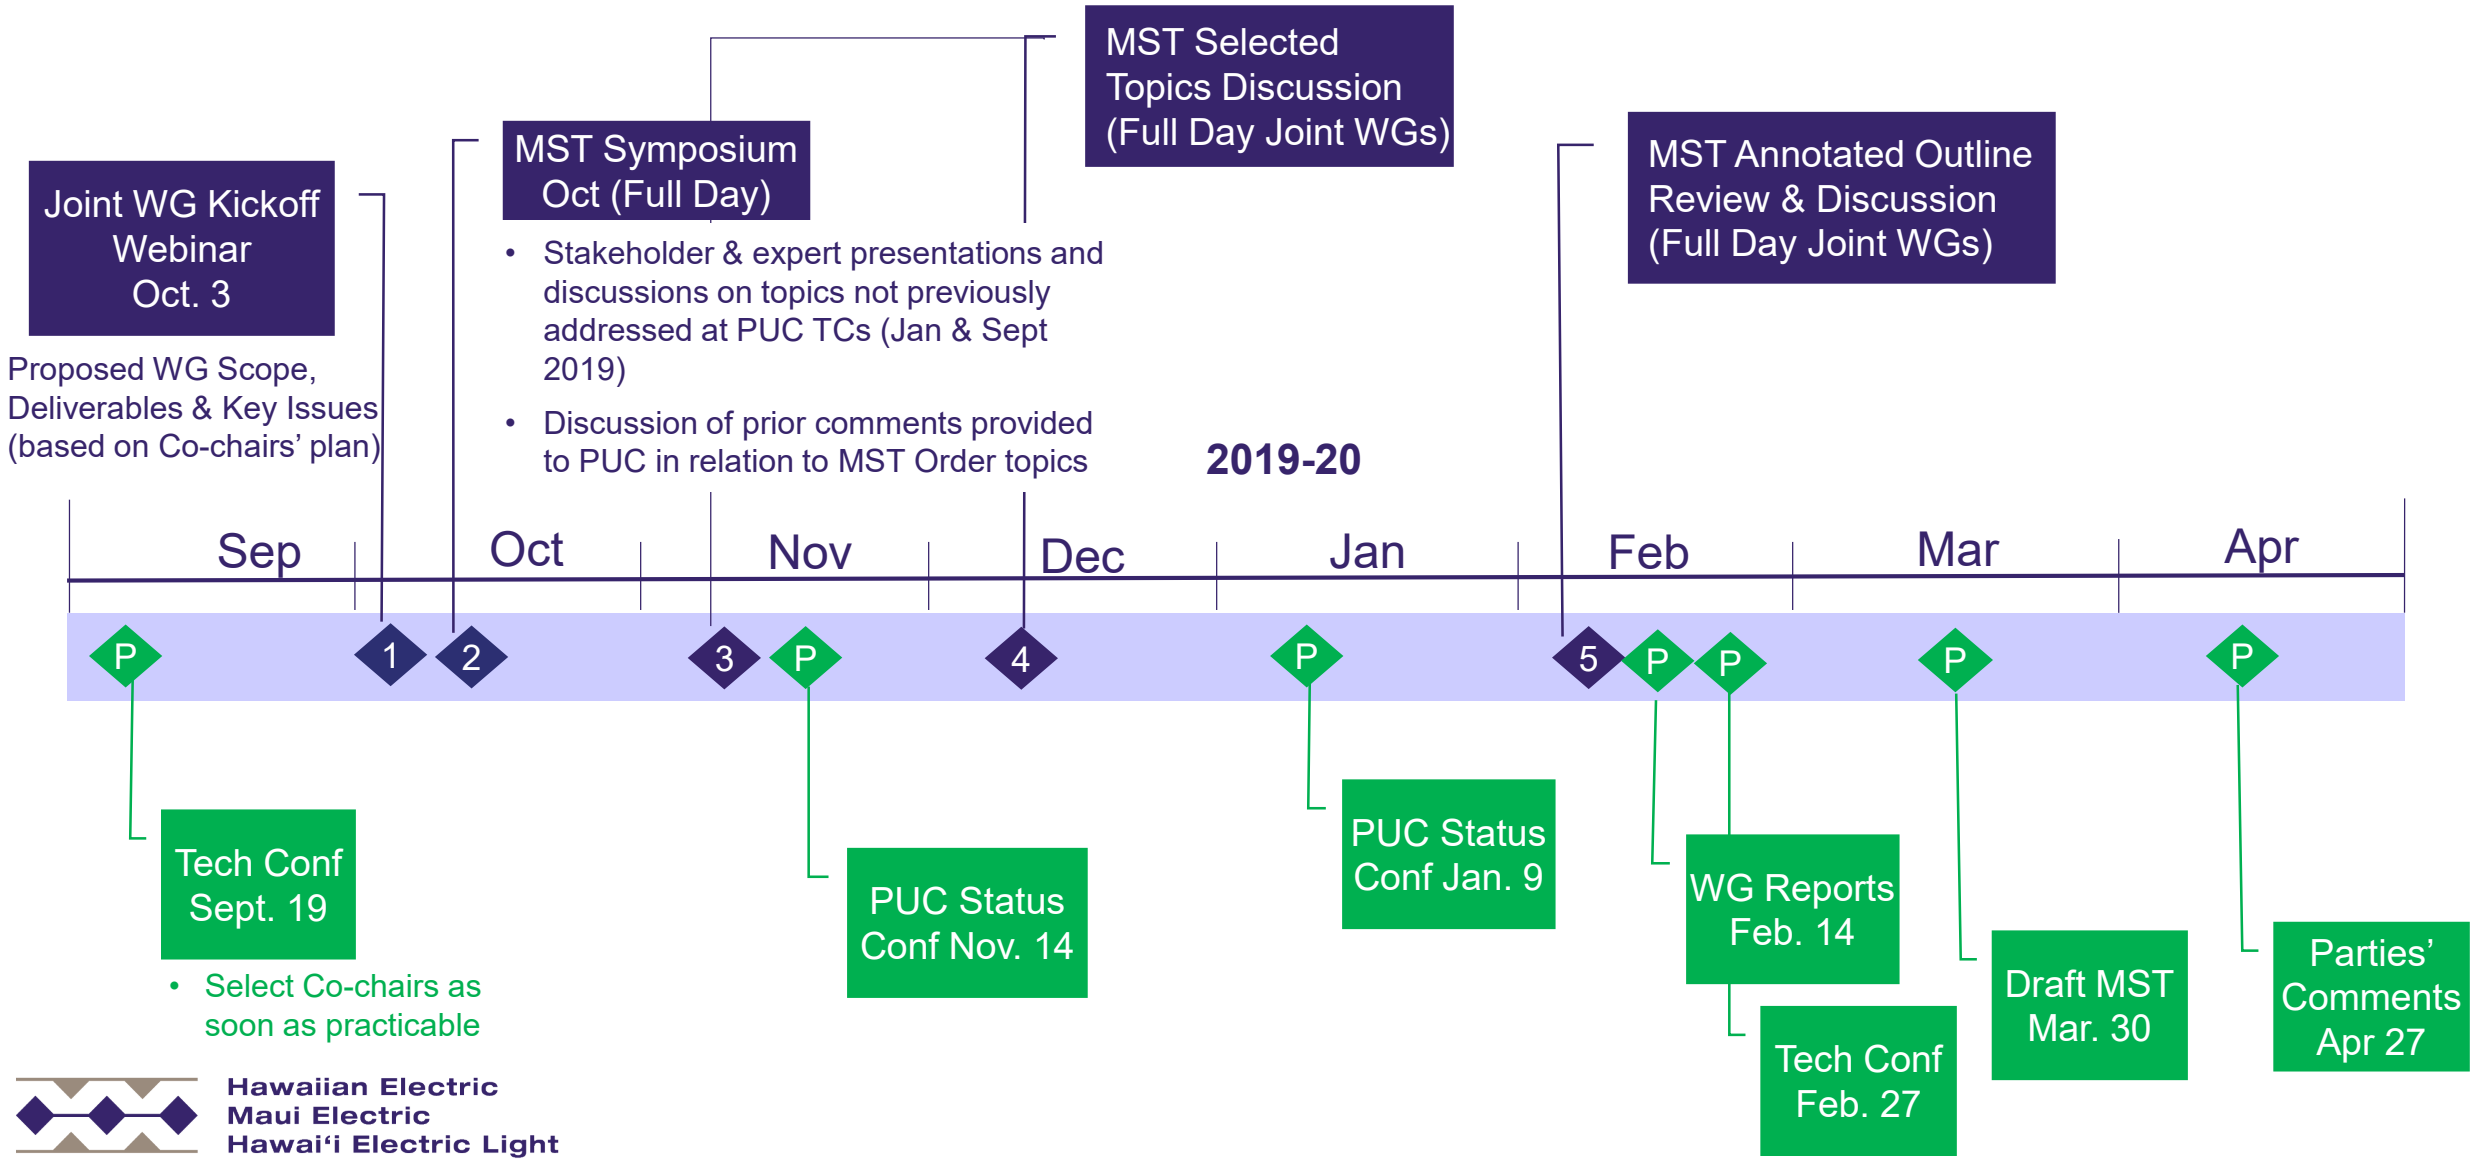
MST Selected Topics Discussion (Full Day Joint WGs)

MST Symposium Oct (Full Day)

Joint WG Kickoff Webinar Oct. 3

MST Annotated Outline Review & Discussion (Full Day Joint WGs)

- Stakeholder & expert presentations and discussions on topics not previously addressed at PUC TCs (Jan & Sept 2019)
- Discussion of prior comments provided to PUC in relation to MST Order topics

Proposed WG Scope, Deliverables & Key Issues (based on Co-chairs' plan)

2019-20

Sep Oct Nov Dec Jan Feb Mar Apr

P 1 2 3 P 4 P 5 P P P P

Tech Conf Sept. 19

- Select Co-chairs as soon as practicable

PUC Status Conf Nov. 14

PUC Status Conf Jan. 9

WG Reports Feb. 14

Tech Conf Feb. 27

Draft MST Mar. 30

Parties' Comments Apr 27

Hawaiian Electric
Maui Electric
Hawai'i Electric Light